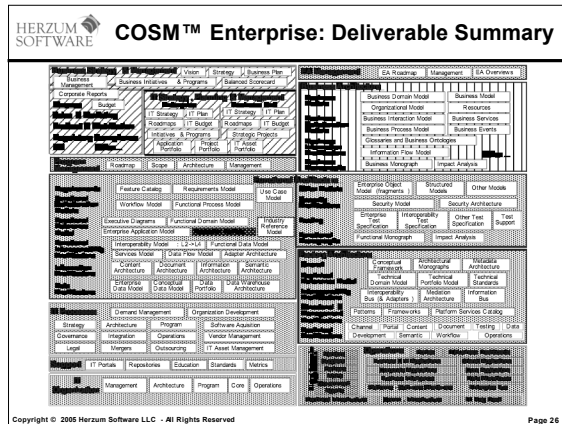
HERZUM SOFTWARE

COSM™ Enterprise: Deliverable Summary

Vision | Strategy | Business Plan
Business Management | Business Initiatives & Programs | Balanced Scorecard
Corporate Reports
Budget
IT Strategy | IT Plan | IT Strategy | IT Plan
Roadmaps | IT Budget | Roadmaps | IT Budget
Initiatives & Programs | Strategic Projects
Application Portfolio | Project Portfolio | IT Asset Portfolio
Roadmap | Scope | Architecture | Management

EA Roadmap | Management | EA Overviews
Business Domain Model | Business Model
Organizational Model | Resources
Business Interaction Model | Business Services
Business Process Model | Business Events
Glossaries and Business Ontologies
Information Flow Model
Business Monograph | Impact Analysis

Feature Catalog | Requirements Model | Use Case Model
Workflow Model | Functional Process Model
Executive Diagrams | Functional Domain Model | Industry Reference Model
Enterprise Application Model
Interoperability Model | L2→L4 | Functional Data Model
Services Model | Data Flow Model | Adapter Architecture
Content Architecture | Document Architecture | Information Architecture | Semantic Architecture
Enterprise Data Model | Conceptual Data Model | Data Portfolio | Data Warehouse Architecture

Enterprise Object Model (Fragments) | Structured Models | Other Models
Security Model | Security Architecture
Enterprise Test Specification | Interoperability Test Specification | Other Test Specification | Test Support
Functional Monograph | Impact Analysis

Conceptual Framework | Architectural Monographs | Reusable Architecture
Technical Domain Model | Technical Portfolio Model | Technical Standards
Interoperability Bus (& Adapters) | Mediation Architecture | Information Bus
Patterns | Frameworks | Platform Services Catalog
Channel | Portal | Content | Document | Testing | Data
Development | Semantic | Workflow | Operations

Demand Management | Organization Development
Strategy | Architecture | Program | Software Aquisition
Governance | Integration | Operations | Vendor Management
Legal | Mergers | Outsourcing | IT Asset Management
IT Portals | Repositories | Education | Standards | Metrics
Management | Architecture | Program | Core | Operations

Copyright © 2005 Herzum Software LLC - All Rights Reserved
Page 26